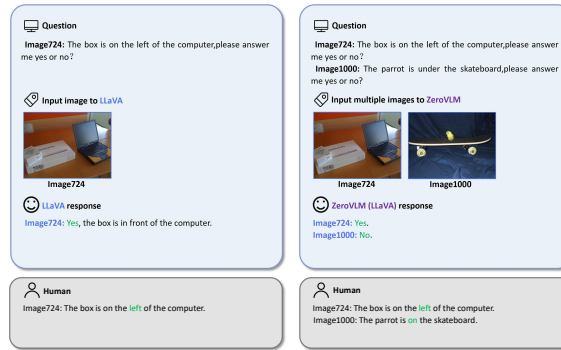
Question

Image724: The box is on the left of the computer,please answer me yes or no?

Input image to LLaVA

Image724

LLaVA response

Image724: Yes, the box is in front of the computer.

Human

Image724: The box is on the left of the computer.

Question

Image724: The box is on the left of the computer,please answer me yes or no?

Image1000: The parrot is under the skateboard,please answer me yes or no?

Input multiple images to ZeroVLM

Image724

Image1000

ZeroVLM (LLaVA) response

Image724: Yes.
Image1000: No.

Human

Image724: The box is on the left of the computer.
Image1000: The parrot is on the skateboard.